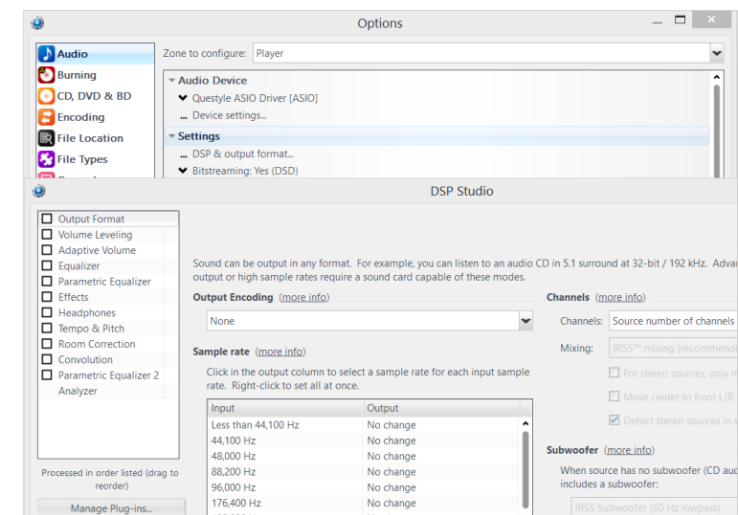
Options

Audio
Burning
CD, DVD & BD
Encoding
File Location
File Types

Zone to configure: Player

Audio Device
Questyle ASIO Driver [ASIO]
Device settings...
Settings
DSP & output format...
Bitstreaming: Yes (DSD)

DSP Studio

Output Format
Volume Leveling
Adaptive Volume
Equalizer
Parametric Equalizer
Effects
Headphones
Tempo & Pitch
Room Correction
Convolution
Parametric Equalizer 2
Analyzer

Processed in order listed (drag to reorder)

Manage Plug-ins...

Sound can be output in any format. For example, you can listen to an audio CD in 5.1 surround at 32-bit / 192 kHz. Adva output or high sample rates require a sound card capable of these modes.

Output Encoding (more info)

None

Sample rate (more info)

Click in the output column to select a sample rate for each input sample rate. Right-click to set all at once.

| Input | Output |
|---|---|
| Less than 44,100 Hz | No change |
| 44,100 Hz | No change |
| 48,000 Hz | No change |
| 88,200 Hz | No change |
| 96,000 Hz | No change |
| 176,400 Hz | No change |

Channels (more info)

Channels: Source number of channels

Mixing: JRSS™ mixing (recommende

For stereo sources, only m

Move center to front L/R

Detect stereo sources in s

Subwoofer (more info)

When source has no subwoofer (CD au includes a subwoofer:

JRSS Subwoofer (60 Hz lowpass)